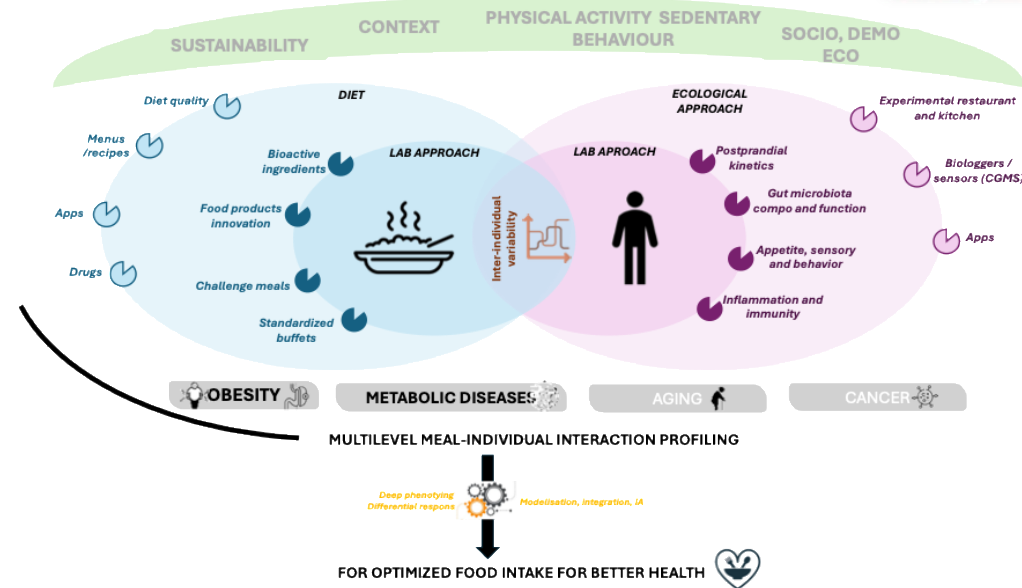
SUSTAINABILITY CONTEXT PHYSICAL ACTIVITY SEDENTARY BEHAVIOUR SOCIO, DEMO ECO

DIET

Diet quality

Menus /recipes

Apps

Drugs

Bioactive ingredients

Food products innovation

Challenge meals

Standardized buffets

LAB APPROACH

Inter-individual variability

LAB APROACH

ECOLOGICAL APPROACH

Postprandial kinetics

Gut microbiota compo and function

Appetite, sensory and behavior

Inflammation and immunity

Experimental restaurant and kitchen

Biologgers / sensors (CGMS)

Apps

OBESITY

METABOLIC DISEASES

AGING

CANCER

MULTILEVEL MEAL-INDIVIDUAL INTERACTION PROFILING

Deep phenotying Differential respons

Modelisation, integration, IA

FOR OPTIMIZED FOOD INTAKE FOR BETTER HEALTH